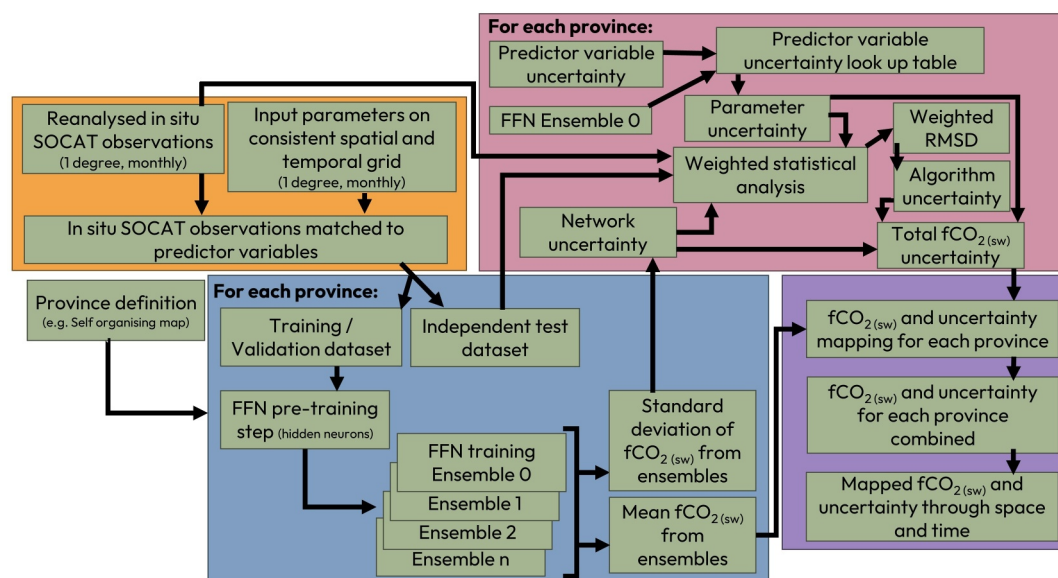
For each province:

Predictor variable uncertainty

Predictor variable uncertainty look up table

FFN Ensemble 0

Parameter uncertainty

Weighted RMSD

Weighted statistical analysis

Algorithm uncertainty

Network uncertainty

Total $fCO_{2\,(sw)}$ uncertainty

Reanalysed in situ SOCAT observations (1 degree, monthly)

Input parameters on consistent spatial and temporal grid (1 degree, monthly)

In situ SOCAT observations matched to predictor variables

Province definition (e.g. Self organising map)

For each province:

Training / Validation dataset

Independent test dataset

FFN pre-training step (hidden neurons)

FFN training Ensemble 0

Ensemble 1

Ensemble 2

Ensemble n

Standard deviation of $fCO_{2\,(sw)}$ from ensembles

Mean $fCO_{2\,(sw)}$ from ensembles

$fCO_{2\,(sw)}$ and uncertainty mapping for each province

$fCO_{2\,(sw)}$ and uncertainty for each province combined

Mapped $fCO_{2\,(sw)}$ and uncertainty through space and time